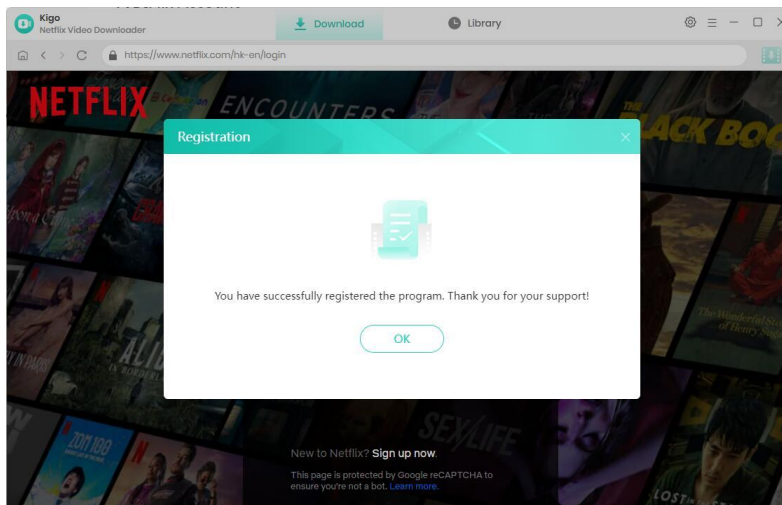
Kigo
Netflix Video Downloader

Download

Library

https://www.netflix.com/hk-en/login

NETFLIX

ENCOUNTERS

BLACK BO

Registration

You have successfully registered the program. Thank you for your support!

OK

New to Netflix? Sign up now.

This page is protected by Google reCAPTCHA to ensure you're not a bot. Learn more.

SEX/LIFE

LOST